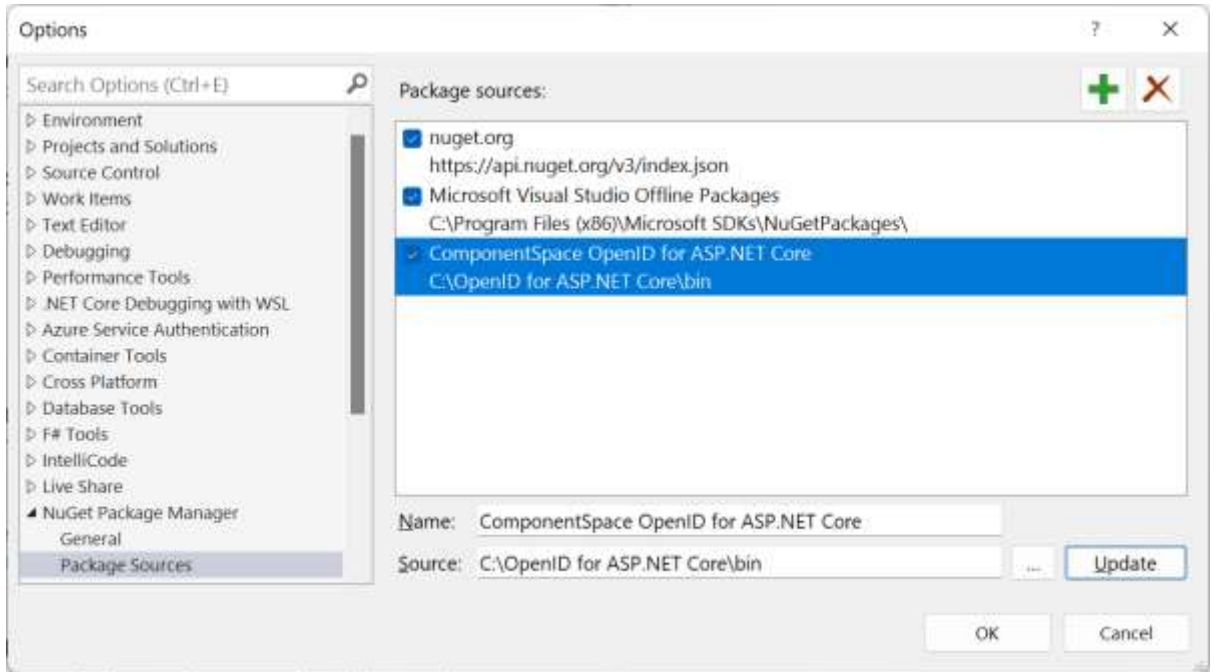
Options

?

×

Search Options (Ctrl+E)

▷ Environment
▷ Projects and Solutions
▷ Source Control
▷ Work Items
▷ Text Editor
▷ Debugging
▷ Performance Tools
▷ .NET Core Debugging with WSL
▷ Azure Service Authentication
▷ Container Tools
▷ Cross Platform
▷ Database Tools
▷ F# Tools
▷ IntelliCode
▷ Live Share
◢ NuGet Package Manager
General
Package Sources

Package sources:

nuget.org
https://api.nuget.org/v3/index.json
Microsoft Visual Studio Offline Packages
C:\Program Files (x86)\Microsoft SDKs\NuGetPackages\
ComponentSpace OpenID for ASP.NET Core
C:\OpenID for ASP.NET Core\bin

Name: ComponentSpace OpenID for ASP.NET Core

Source: C:\OpenID for ASP.NET Core\bin

...

Update

OK

Cancel